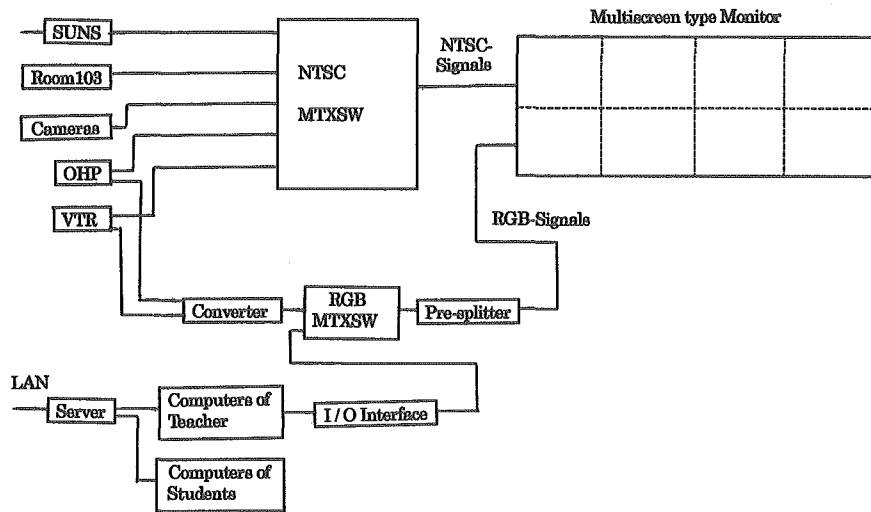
SUNS

Room103

Cameras

OHP

VTR

NTSC

MTXSW

NTSC-Signals

Multiscreen type Monitor

RGB-Signals

Converter

RGB MTXSW

Pre-splitter

LAN

Server

Computers of Teacher

I / O Interface

Computers of Students